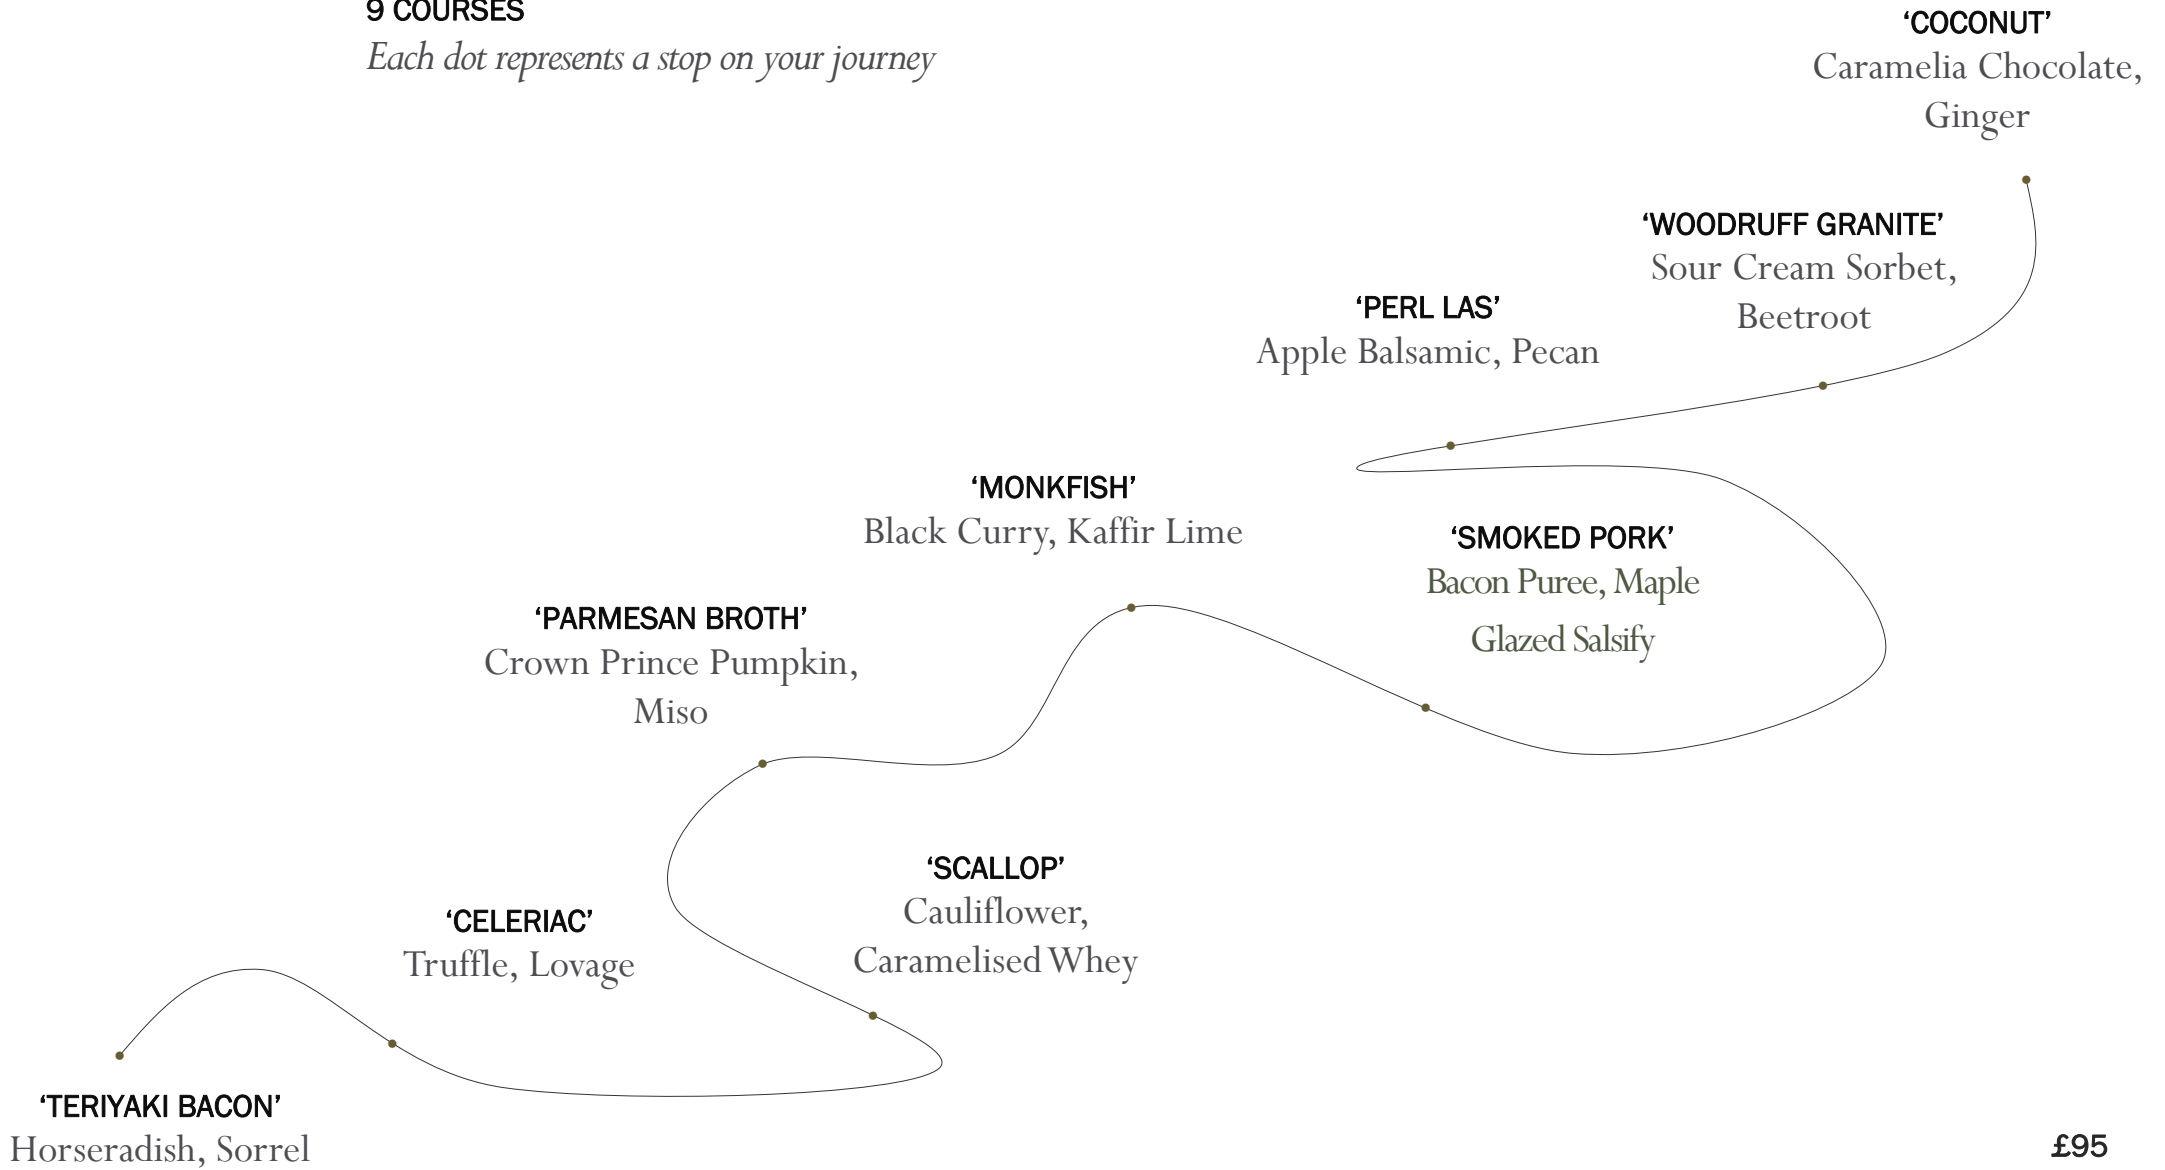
9 COURSES
*Each dot represents a stop on your journey*

'COCONUT'
Caramelia Chocolate, Ginger

'WOODRUFF GRANITE'
Sour Cream Sorbet, Beetroot

'PERL LAS'
Apple Balsamic, Pecan

'MONKFISH'
Black Curry, Kaffir Lime

'SMOKED PORK'
Bacon Puree, Maple Glazed Salsify

'PARMESAN BROTH'
Crown Prince Pumpkin, Miso

'SCALLOP'
Cauliflower, Caramelised Whey

'CELERIAC'
Truffle, Lovage

'TERIYAKI BACON'
Horseradish, Sorrel

£95